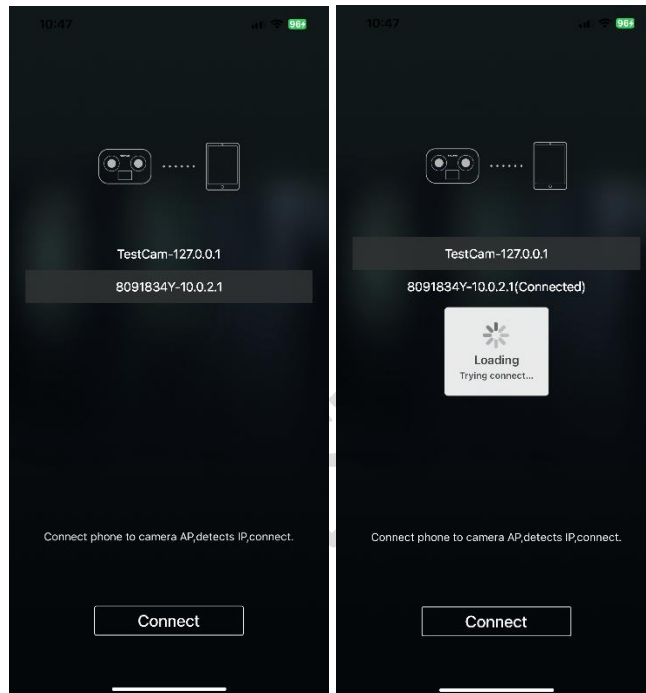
10:47

96+

TestCam-127.0.0.1

8091834Y-10.0.2.1

Connect phone to camera AP,detects IP,connect.

Connect

10:47

96+

TestCam-127.0.0.1

8091834Y-10.0.2.1(Connected)

Loading
Trying connect...

Connect phone to camera AP,detects IP,connect.

Connect